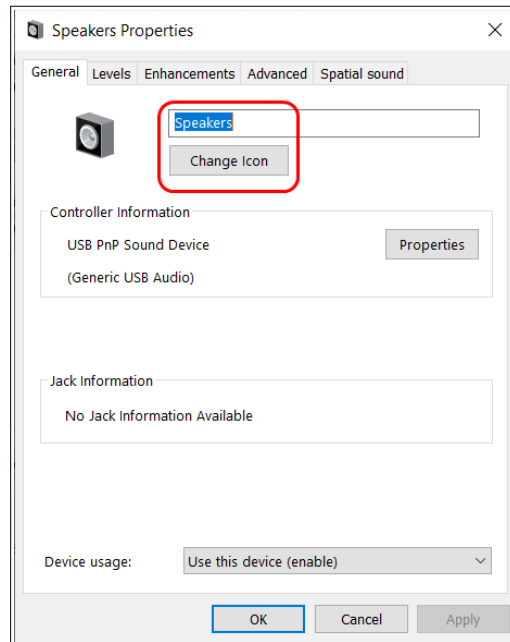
Speakers Properties

×

General Levels Enhancements Advanced Spatial sound

Speakers

Change Icon

Controller Information

USB PnP Sound Device

(Generic USB Audio)

Properties

Jack Information

No Jack Information Available

Device usage:

Use this device (enable)

OK Cancel Apply